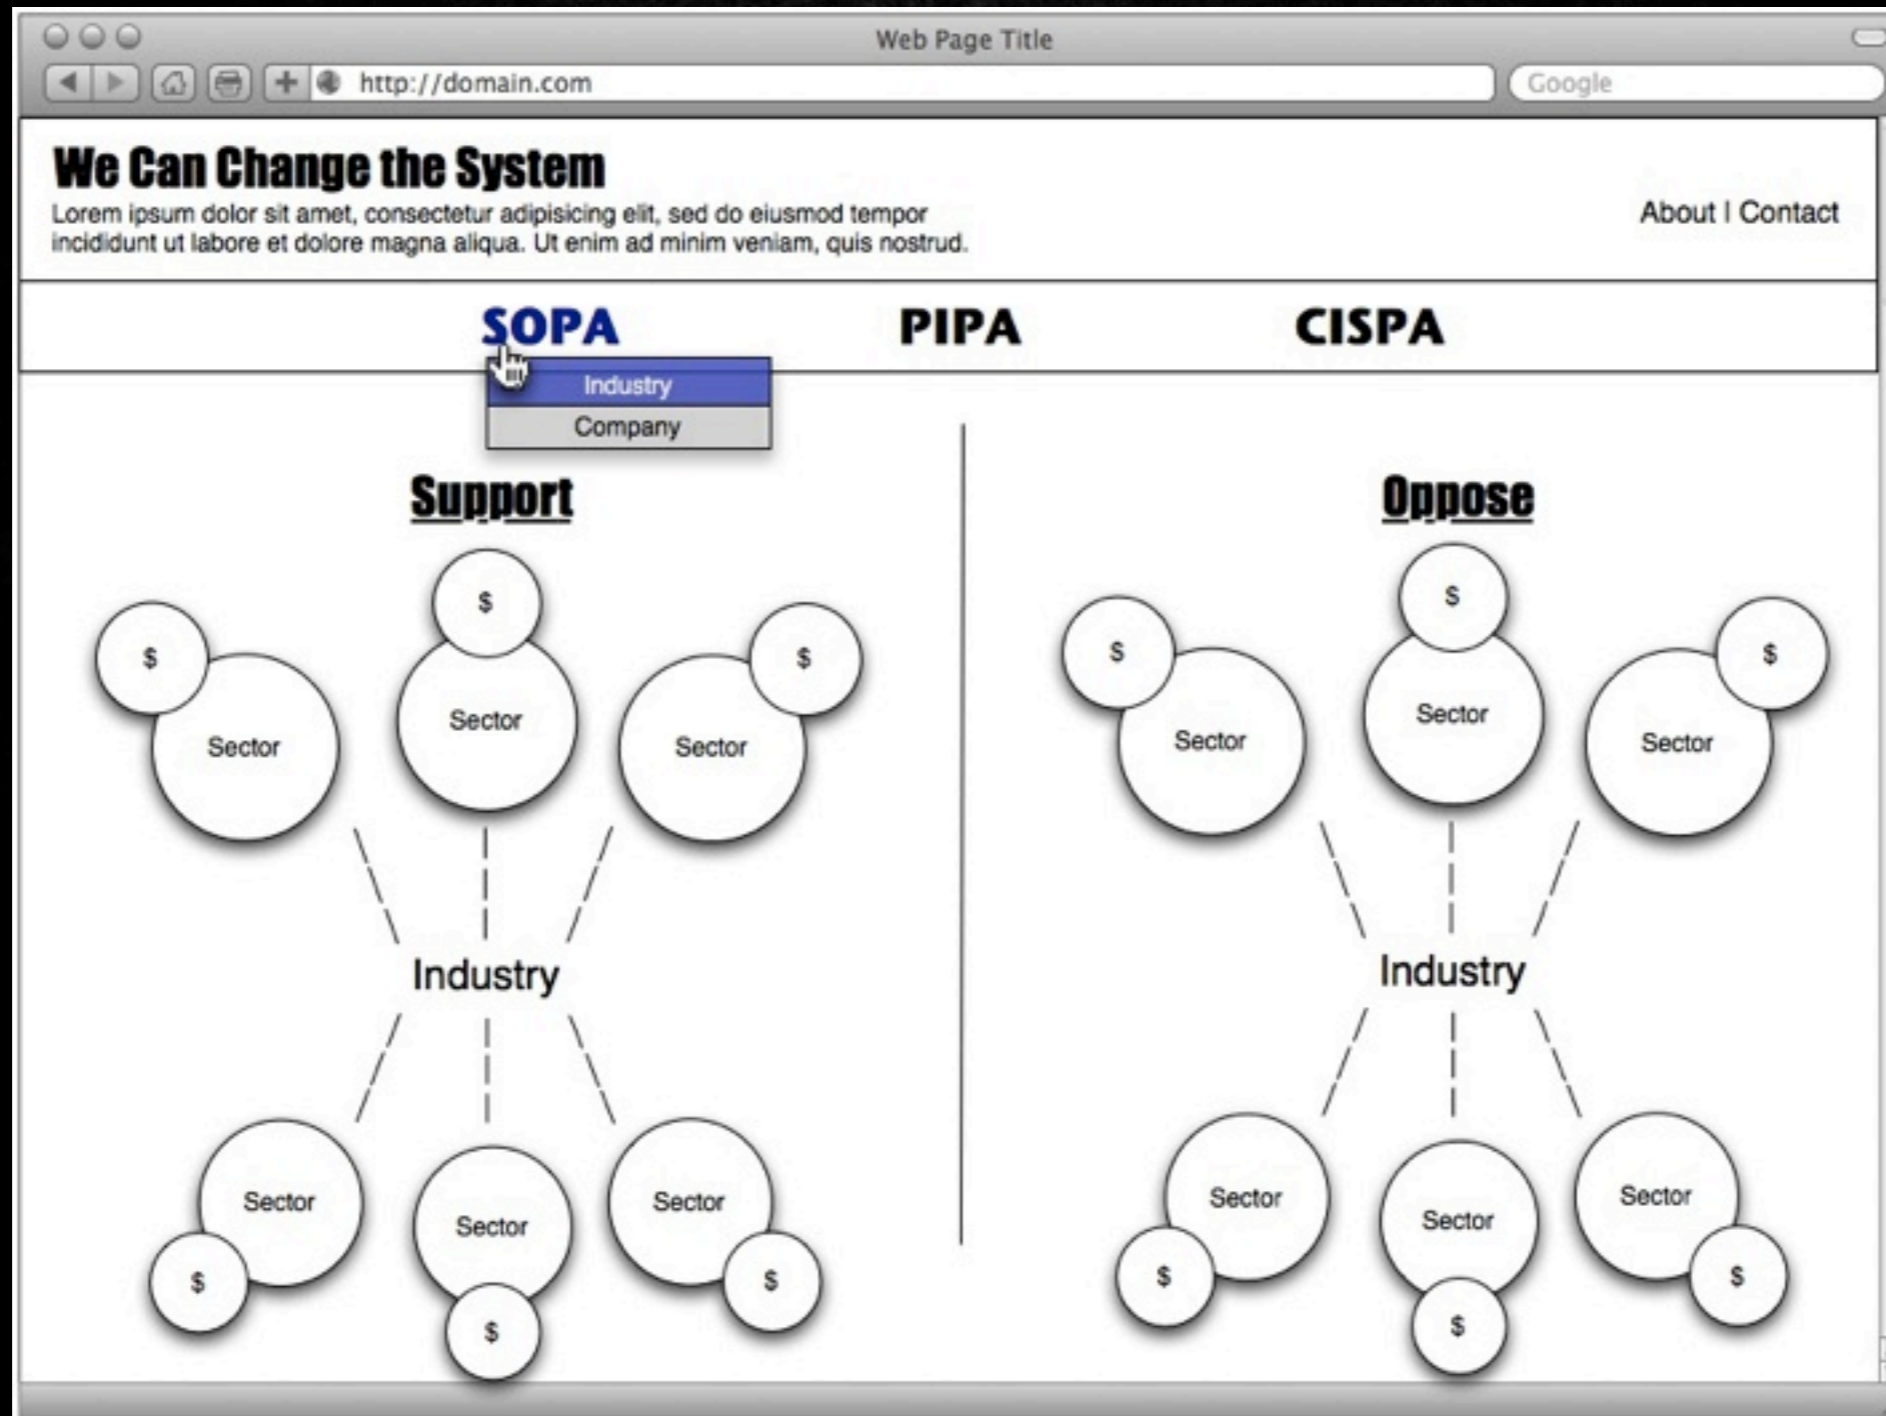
Web Page Title

http://domain.com

Google

We Can Change the System

Lorem ipsum dolor sit amet, consectetur adipisicing elit, sed do eiusmod tempor incididunt ut labore et dolore magna aliqua. Ut enim ad minim veniam, quis nostrud.

About | Contact

SOPA PIPA CISPA

Industry
Company

Support

$
Sector
$
Sector
$
Sector

Industry

Sector
$
Sector
$
Sector
$

Oppose

$
Sector
$
Sector
$
Sector

Industry

Sector
$
Sector
$
Sector
$